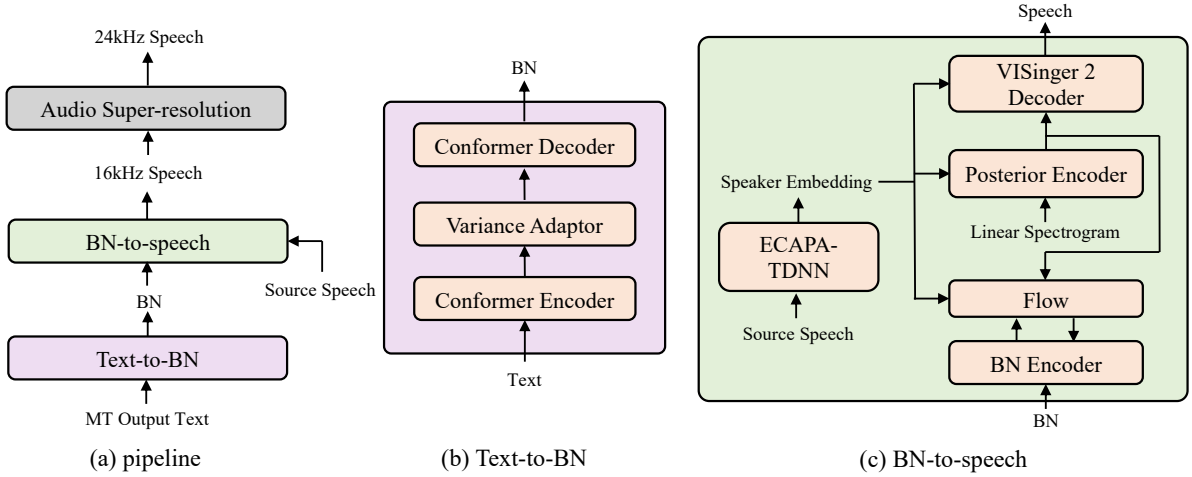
24kHz Speech

Audio Super-resolution

16kHz Speech

BN-to-speech

Source Speech

BN

Text-to-BN

MT Output Text

(a) pipeline

BN

Conformer Decoder

Variance Adaptor

Conformer Encoder

Text

(b) Text-to-BN

Speech

VISinger 2 Decoder

Speaker Embedding

Posterior Encoder

ECAPA-TDNN

Linear Spectrogram

Flow

Source Speech

BN Encoder

BN

(c) BN-to-speech